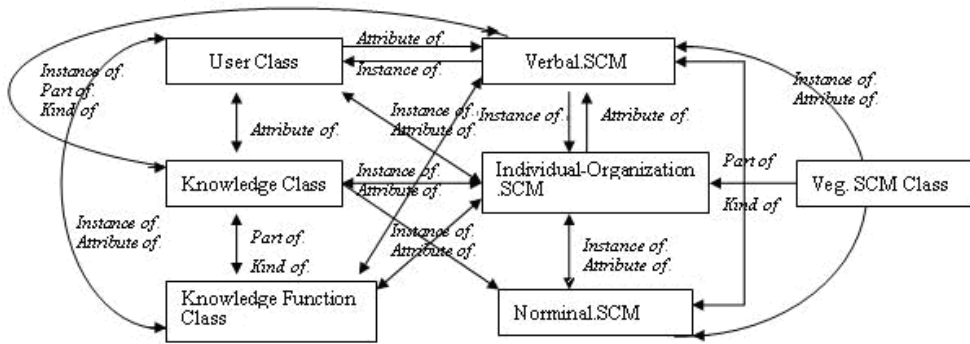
User Class

Attribute of.

Instance of.

Verbal.SCM

Instance of.
Part of.
Kind of.

Attribute of.

Instance of.
Attribute of.

Instance of.

Attribute of.

Instance of.
Attribute of.

Knowledge Class

Instance of.
Attribute of.

Individual-Organization .SCM

Part of

Kind of

Veg. SCM Class

Instance of.
Attribute of.

Part of.
Kind of.

Instance of.
Attribute of.

Instance of.
Attribute of.

Knowledge Function Class

Norminal.SCM